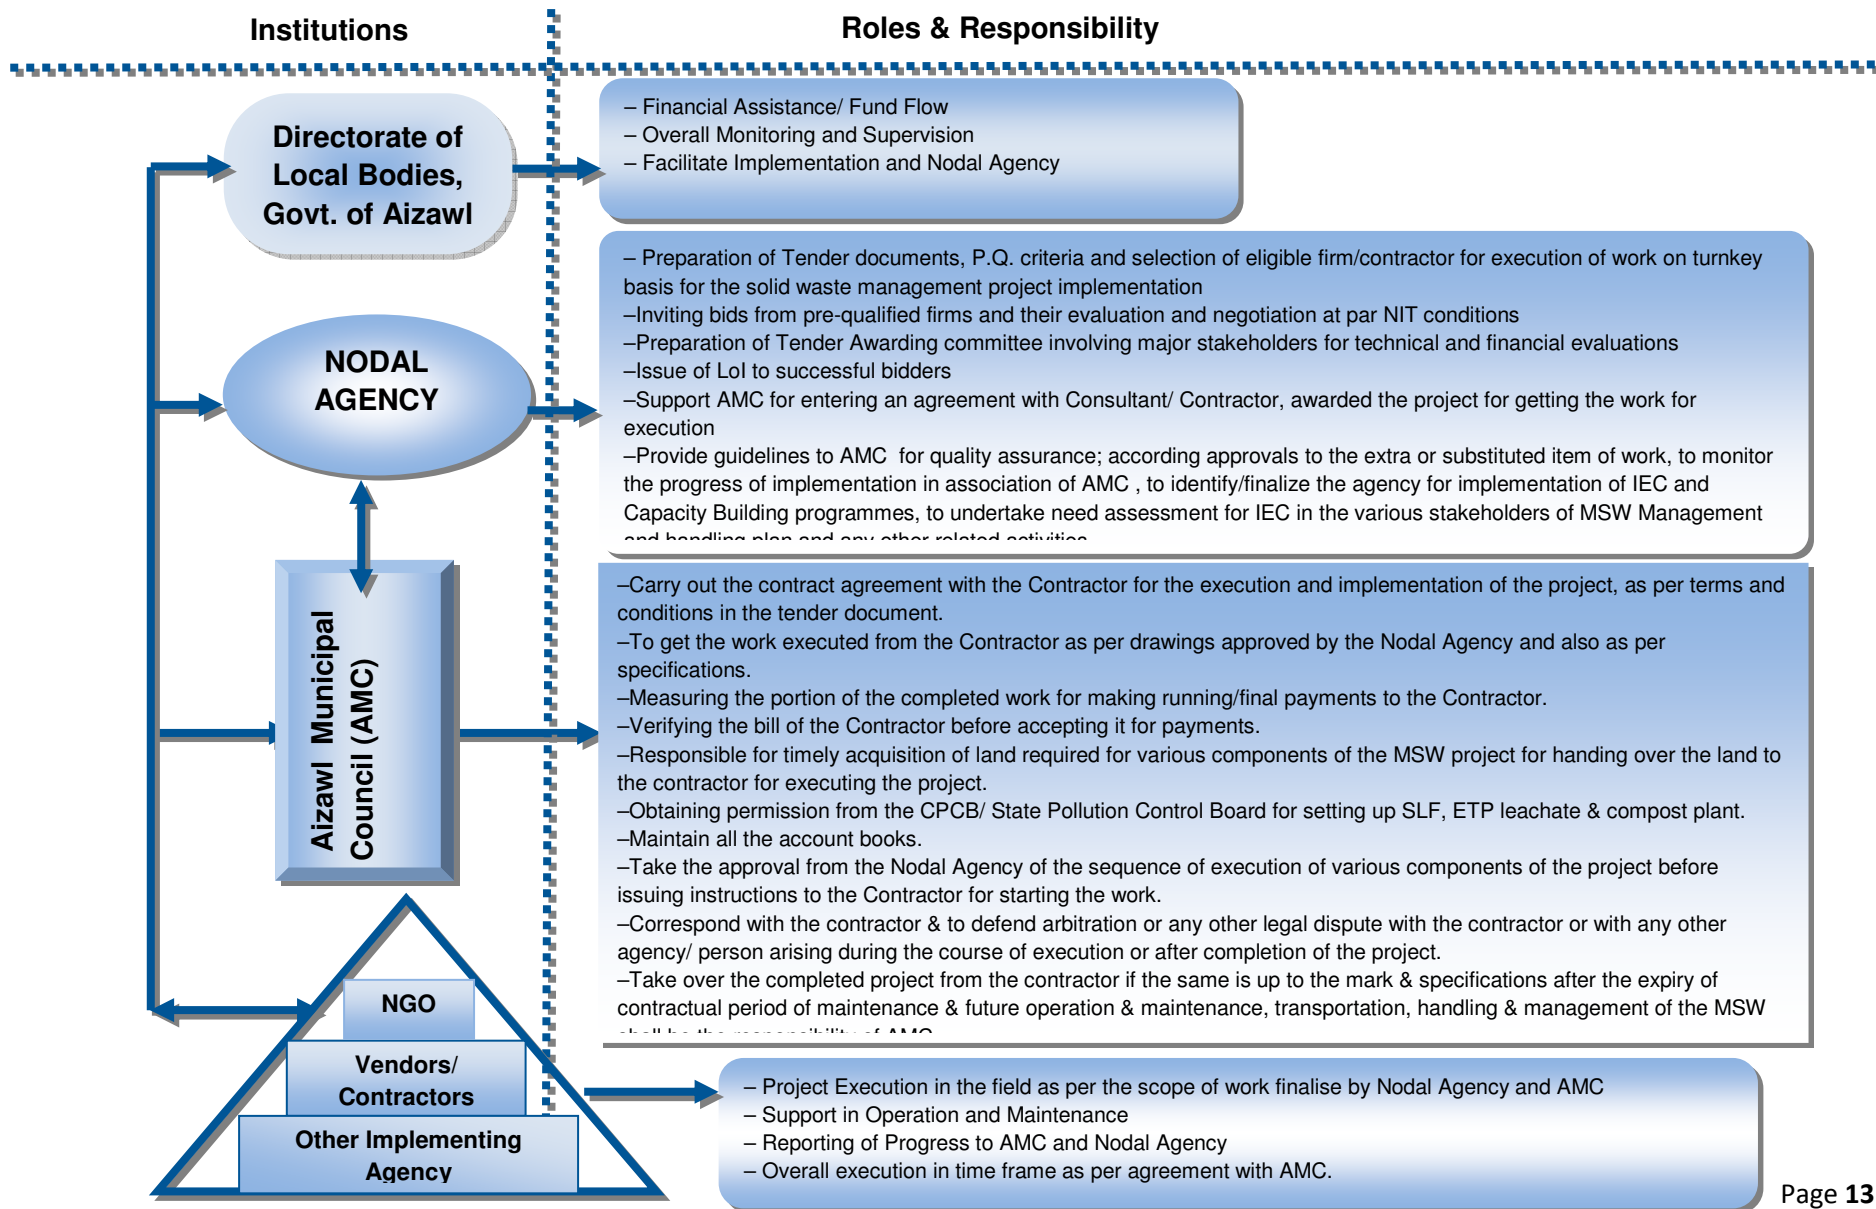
Institutions

Roles & Responsibility

Directorate of Local Bodies, Govt. of Aizawl

– Financial Assistance/ Fund Flow
– Overall Monitoring and Supervision
– Facilitate Implementation and Nodal Agency

NODAL AGENCY

– Preparation of Tender documents, P.Q. criteria and selection of eligible firm/contractor for execution of work on turnkey basis for the solid waste management project implementation
–Inviting bids from pre-qualified firms and their evaluation and negotiation at par NIT conditions
–Preparation of Tender Awarding committee involving major stakeholders for technical and financial evaluations
–Issue of LoI to successful bidders
–Support AMC for entering an agreement with Consultant/ Contractor, awarded the project for getting the work for execution
–Provide guidelines to AMC for quality assurance; according approvals to the extra or substituted item of work, to monitor the progress of implementation in association of AMC , to identify/finalize the agency for implementation of IEC and Capacity Building programmes, to undertake need assessment for IEC in the various stakeholders of MSW Management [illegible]

Aizawl Municipal Council (AMC)

–Carry out the contract agreement with the Contractor for the execution and implementation of the project, as per terms and conditions in the tender document.
–To get the work executed from the Contractor as per drawings approved by the Nodal Agency and also as per specifications.
–Measuring the portion of the completed work for making running/final payments to the Contractor.
–Verifying the bill of the Contractor before accepting it for payments.
–Responsible for timely acquisition of land required for various components of the MSW project for handing over the land to the contractor for executing the project.
–Obtaining permission from the CPCB/ State Pollution Control Board for setting up SLF, ETP leachate & compost plant.
–Maintain all the account books.
–Take the approval from the Nodal Agency of the sequence of execution of various components of the project before issuing instructions to the Contractor for starting the work.
–Correspond with the contractor & to defend arbitration or any other legal dispute with the contractor or with any other agency/ person arising during the course of execution or after completion of the project.
–Take over the completed project from the contractor if the same is up to the mark & specifications after the expiry of contractual period of maintenance & future operation & maintenance, transportation, handling & management of the MSW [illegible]

NGO

Vendors/ Contractors

Other Implementing Agency

– Project Execution in the field as per the scope of work finalise by Nodal Agency and AMC
– Support in Operation and Maintenance
– Reporting of Progress to AMC and Nodal Agency
– Overall execution in time frame as per agreement with AMC.

Page 13